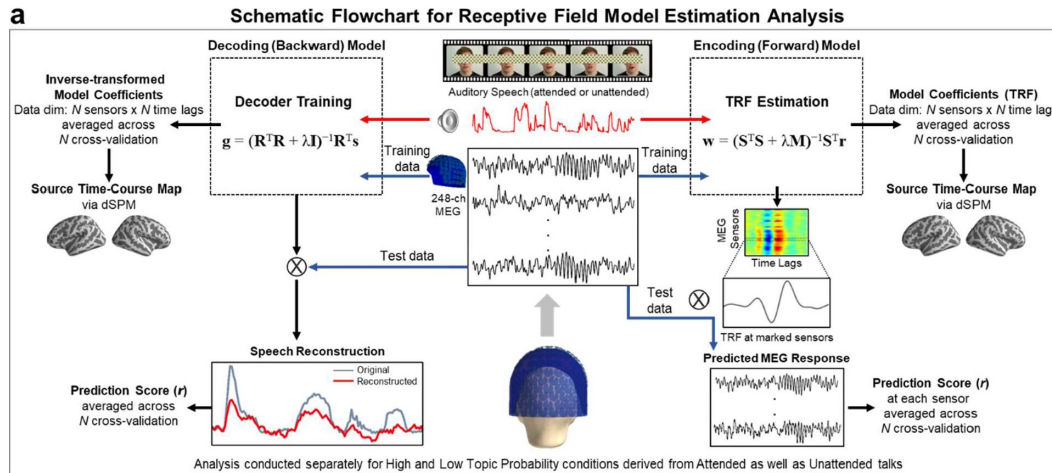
a

Schematic Flowchart for Receptive Field Model Estimation Analysis

Decoding (Backward) Model

Inverse-transformed Model Coefficients
Data dim: N sensors x N time lags averaged across N cross-validation

Decoder Training

$\mathbf{g} = (\mathbf{R}^T\mathbf{R} + \lambda\mathbf{I})^{-1}\mathbf{R}^T\mathbf{s}$

Source Time-Course Map via dSPM

Auditory Speech (attended or unattended)

Training data

248-ch MEG

Training data

Encoding (Forward) Model

TRF Estimation

$\mathbf{w} = (\mathbf{S}^T\mathbf{S} + \lambda\mathbf{M})^{-1}\mathbf{S}^T\mathbf{r}$

Model Coefficients (TRF)
Data dim: N sensors x N time lag averaged across N cross-validation

Source Time-Course Map via dSPM

MEG Sensors

Time Lags

Test data

$\otimes$

Test data

$\otimes$

TRF at marked sensors

Speech Reconstruction

Original
Reconstructed

Prediction Score (r)
averaged across N cross-validation

Predicted MEG Response

Prediction Score (r)
at each sensor averaged across N cross-validation

Analysis conducted separately for High and Low Topic Probability conditions derived from Attended as well as Unattended talks